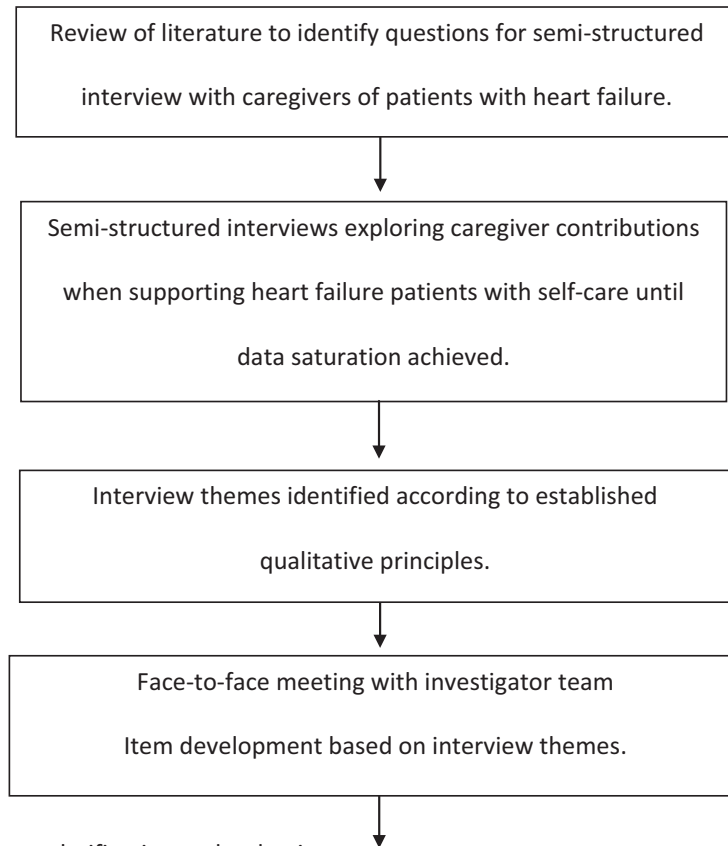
Review of literature to identify questions for semi-structured interview with caregivers of patients with heart failure.

Semi-structured interviews exploring caregiver contributions when supporting heart failure patients with self-care until data saturation achieved.

Interview themes identified according to established qualitative principles.

Face-to-face meeting with investigator team

Item development based on interview themes.

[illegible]